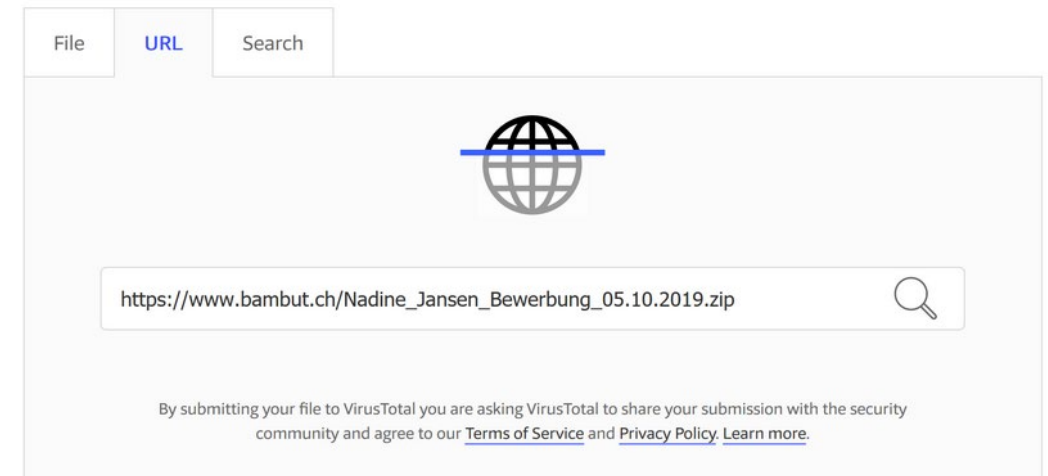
File URL Search

https://www.bambut.ch/Nadine_Jansen_Bewerbung_05.10.2019.zip

By submitting your file to VirusTotal you are asking VirusTotal to share your submission with the security community and agree to our Terms of Service and Privacy Policy. Learn more.